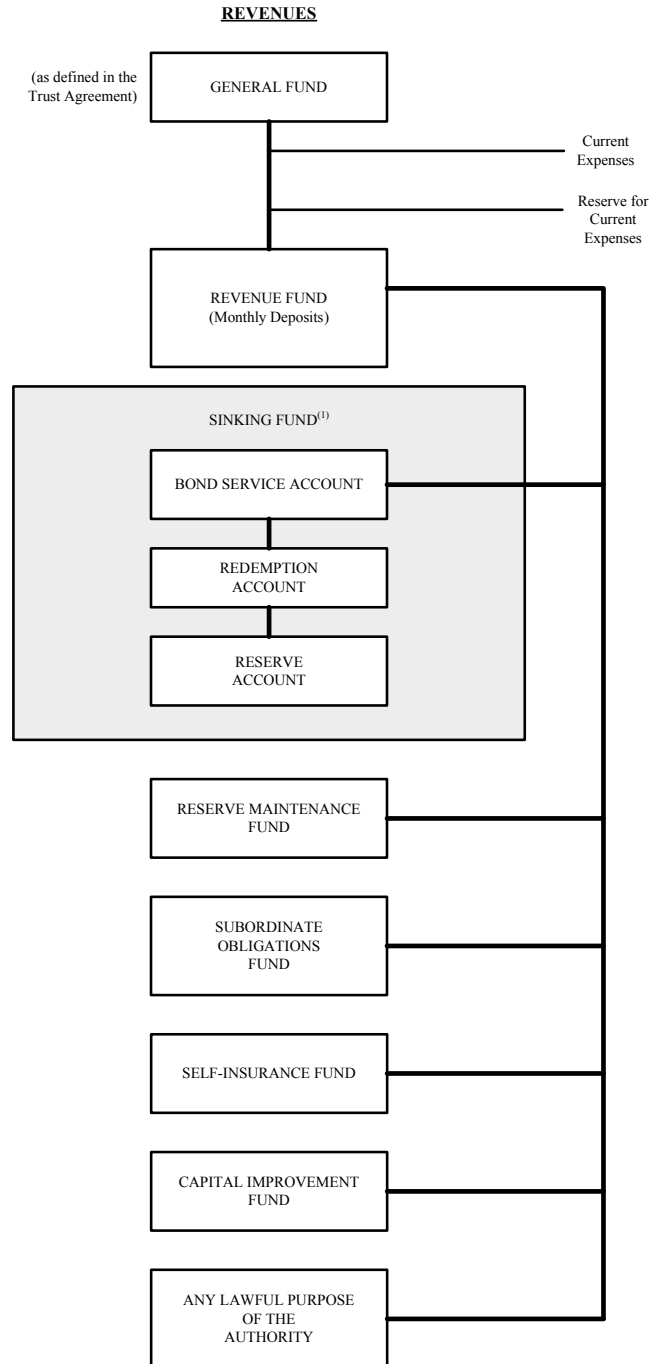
REVENUES

(as defined in the Trust Agreement)

GENERAL FUND

Current Expenses

Reserve for Current Expenses

REVENUE FUND (Monthly Deposits)

SINKING FUND$^{(1)}$

BOND SERVICE ACCOUNT

REDEMPTION ACCOUNT

RESERVE ACCOUNT

RESERVE MAINTENANCE FUND

SUBORDINATE OBLIGATIONS FUND

SELF-INSURANCE FUND

CAPITAL IMPROVEMENT FUND

ANY LAWFUL PURPOSE OF THE AUTHORITY